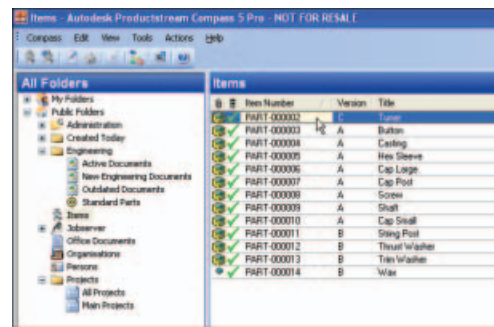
Items - Autodesk Productstream Compass 5 Pro - NOT FOR RESALE

Compass Edit View Tools Actions Help

All Folders

My Folders
Public Folders
Administration
Created Today
Engineering
Active Documents
New Engineering Documents
Outdated Documents
Standard Parts
Items
Jobserver
Office Documents
Organisations
Persons
Projects
All Projects
Main Projects

Items

| Item Number | Version | Title |
|---|---|---|
| PART-000002 | C | Tuner |
| PART-000003 | A | Button |
| PART-000004 | A | Casting |
| PART-000005 | A | Hex Sleeve |
| PART-000006 | A | Cap Large |
| PART-000007 | A | Cap Post |
| PART-000008 | A | Screw |
| PART-000009 | A | Shaft |
| PART-000010 | A | Cap Small |
| PART-000011 | B | String Post |
| PART-000012 | B | Thrust Washer |
| PART-000013 | B | Trim Washer |
| PART-000014 | B | Wax |